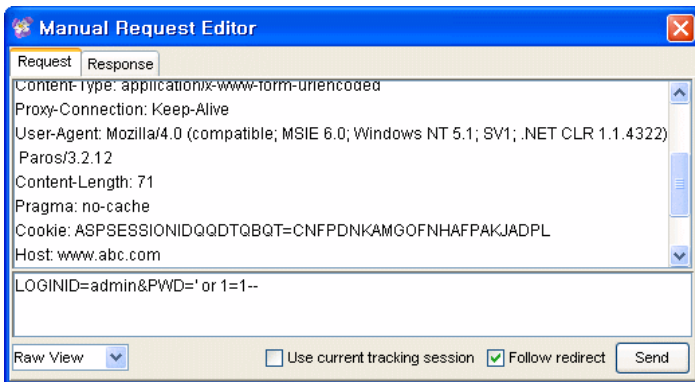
Manual Request Editor

Request | Response

Content-Type: application/x-www-form-urlencoded
Proxy-Connection: Keep-Alive
User-Agent: Mozilla/4.0 (compatible; MSIE 6.0; Windows NT 5.1; SV1; .NET CLR 1.1.4322) Paros/3.2.12
Content-Length: 71
Pragma: no-cache
Cookie: ASPSESSIONIDQQDTQBQT=CNFPDNKAMGOFNHAFPAKJADPL
Host: www.abc.com

LOGINID=admin&PWD=' or 1=1--

Raw View | Use current tracking session | Follow redirect | Send